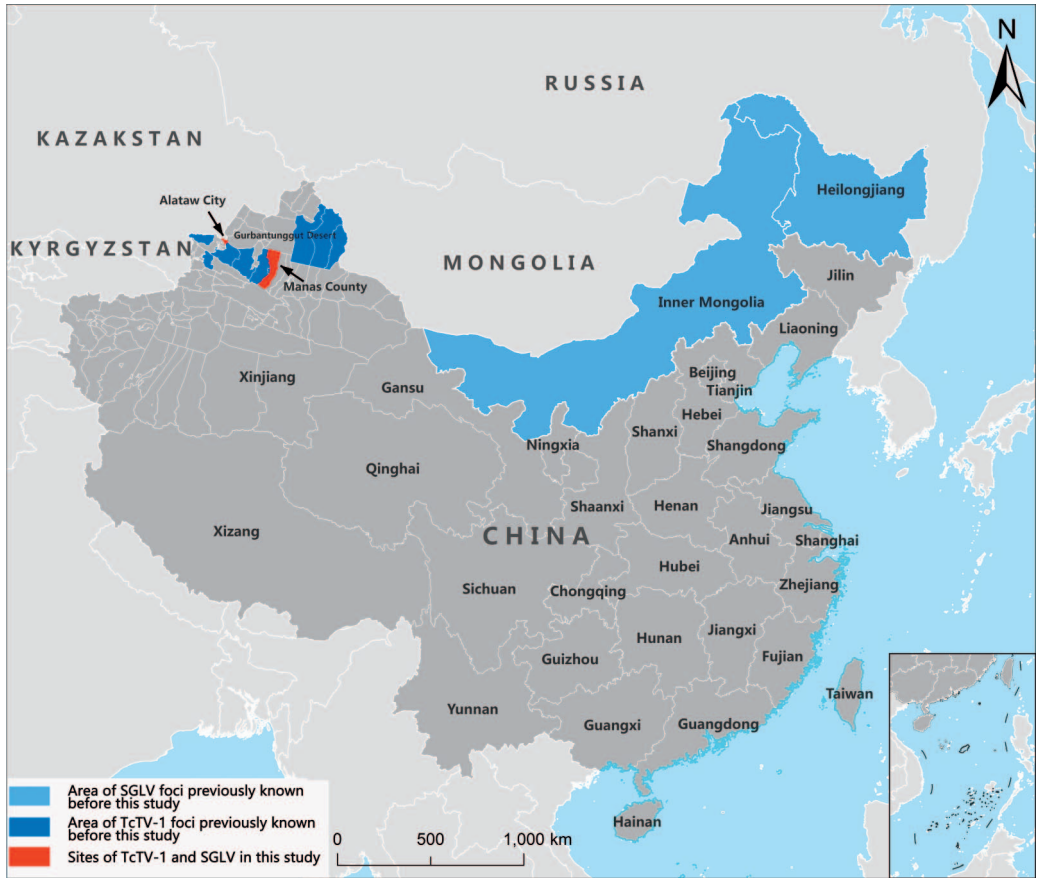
N

RUSSIA

KAZAKSTAN

KYRGYZSTAN

MONGOLIA

Alataw City

Gurbantunggut Desert

Manas County

Heilongjiang

Jilin

Inner Mongolia

Liaoning

Beijing

Tianjin

Hebei

Xinjiang

Gansu

Ningxia

Shanxi

Shangdong

Qinghai

Shaanxi

Henan

Jiangsu

Xizang

CHINA

Anhui

Shanghai

Hubei

Sichuan

Chongqing

Zhejiang

Hunan

Jiangxi

Guizhou

Fujian

Taiwan

Yunnan

Guangxi

Guangdong

Hainan

Area of SGLV foci previously known before this study

Area of TcTV-1 foci previously known before this study

Sites of TcTV-1 and SGLV in this study

0 500 1,000 km